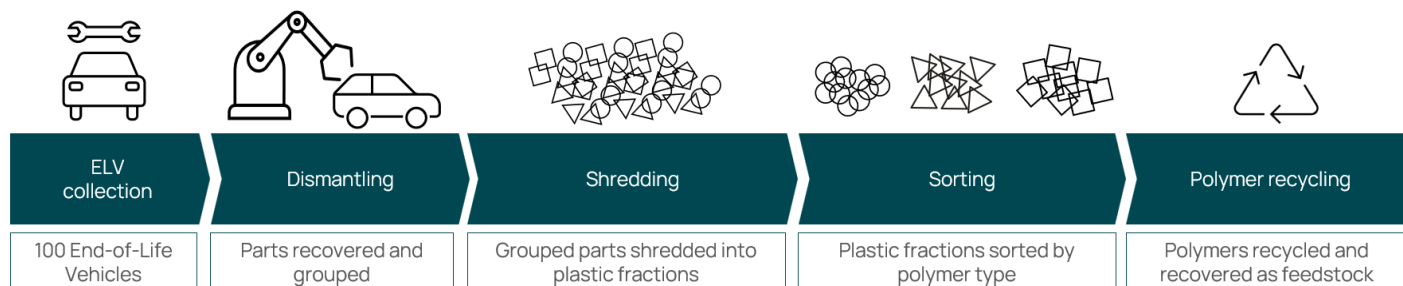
ELV collection

Dismantling

Shredding

Sorting

Polymer recycling

100 End-of-Life Vehicles

Parts recovered and grouped

Grouped parts shredded into plastic fractions

Plastic fractions sorted by polymer type

Polymers recycled and recovered as feedstock